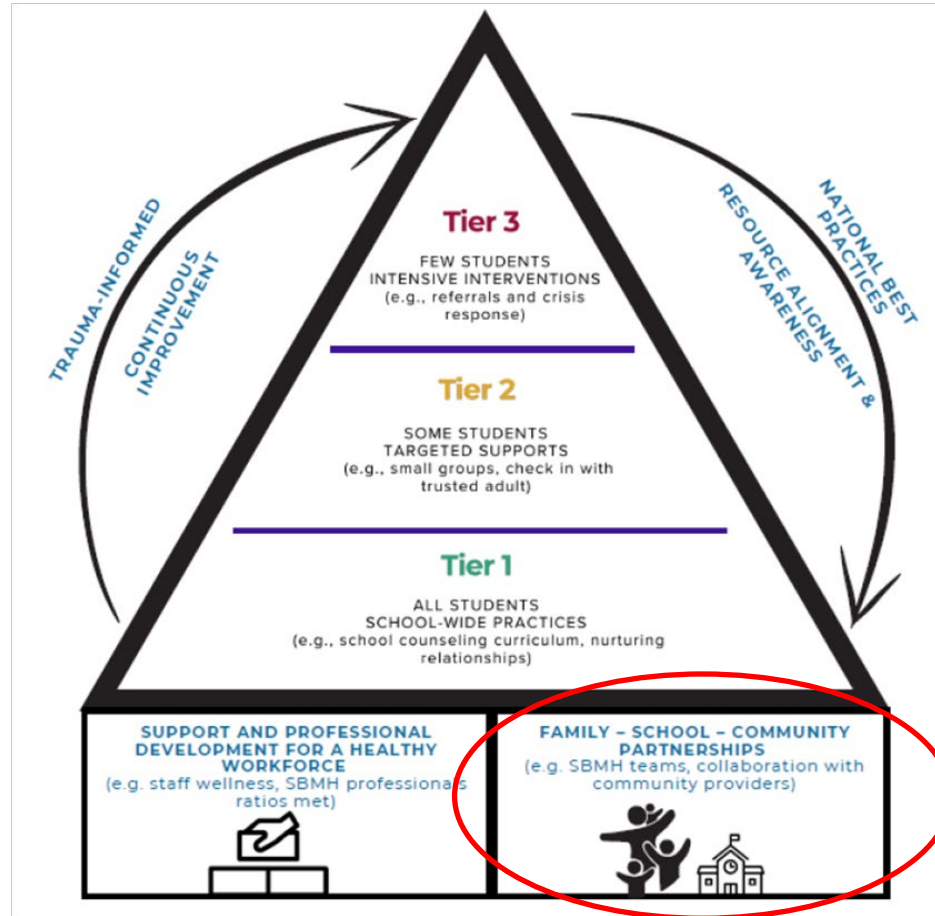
TRAUMA-INFORMED

CONTINUOUS IMPROVEMENT

Tier 3

FEW STUDENTS
INTENSIVE INTERVENTIONS
(e.g., referrals and crisis response)

Tier 2

SOME STUDENTS
TARGETED SUPPORTS
(e.g., small groups, check in with trusted adult)

Tier 1

ALL STUDENTS
SCHOOL-WIDE PRACTICES
(e.g., school counseling curriculum, nurturing relationships)

NATIONAL BEST PRACTICES

RESOURCE ALIGNMENT & AWARENESS

SUPPORT AND PROFESSIONAL DEVELOPMENT FOR A HEALTHY WORKFORCE
(e.g. staff wellness, SBMH professionals ratios met)

FAMILY – SCHOOL – COMMUNITY PARTNERSHIPS
(e.g. SBMH teams, collaboration with community providers)